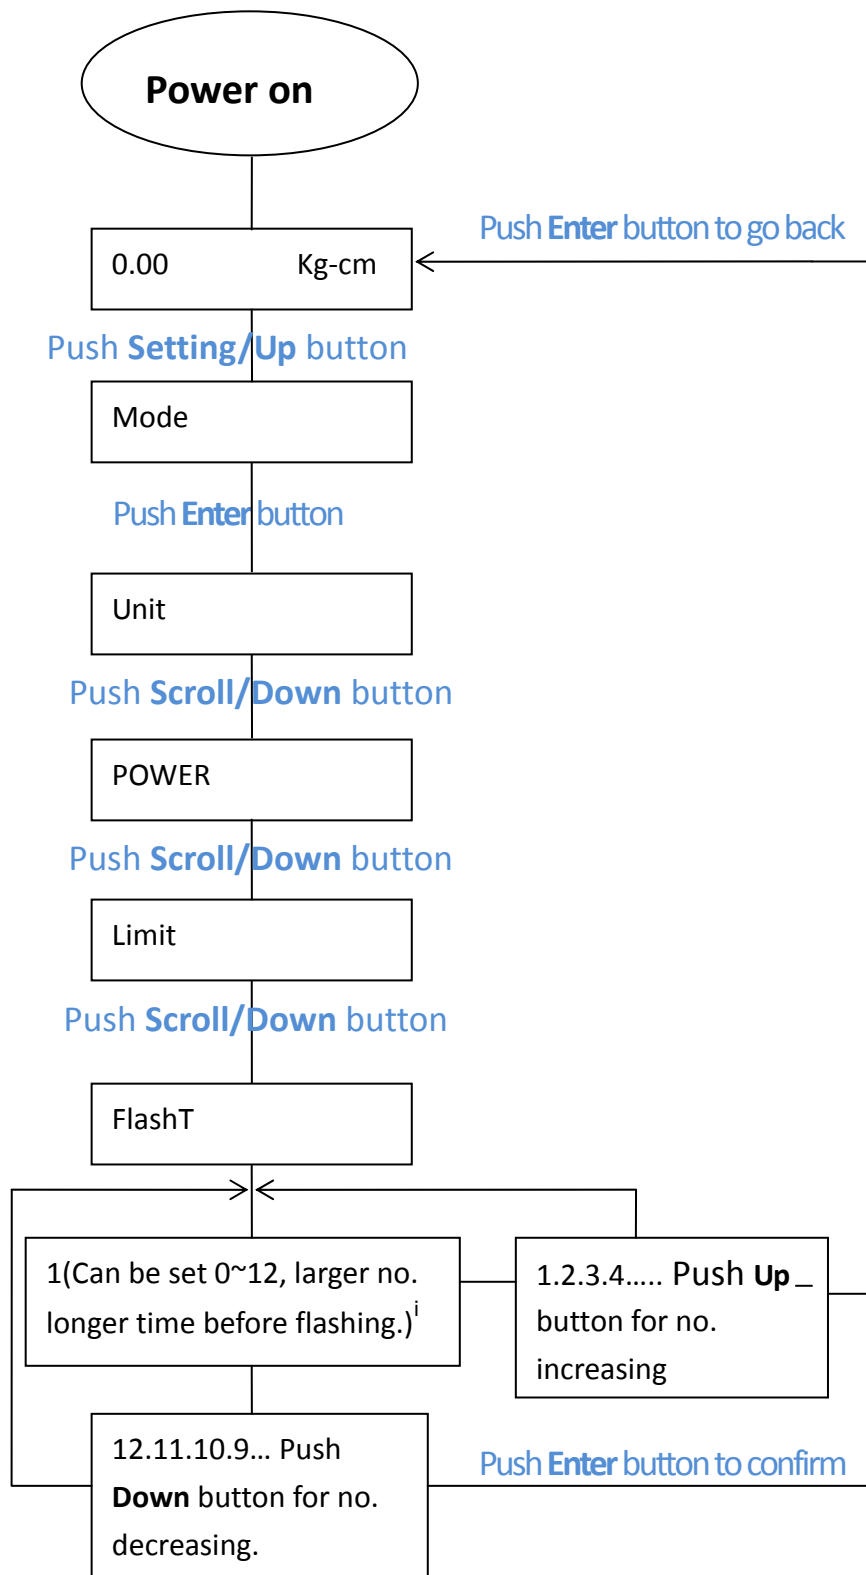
Power on

Push Enter button to go back

0.00 Kg-cm

Push Setting/Up button

Mode

Push Enter button

Unit

Push Scroll/Down button

POWER

Push Scroll/Down button

Limit

Push Scroll/Down button

FlashT

1(Can be set 0~12, larger no. longer time before flashing.)$^{i}$

1.2.3.4….. Push Up _ button for no. increasing

12.11.10.9… Push Down button for no. decreasing.

Push Enter button to confirm